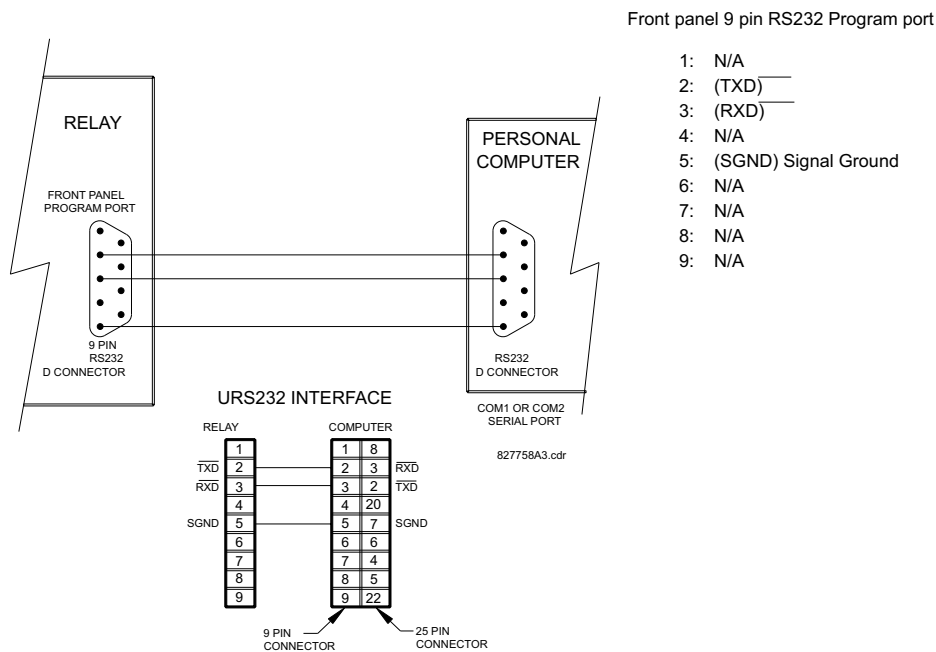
Front panel 9 pin RS232 Program port

1: N/A
2: (TXD)
3: (RXD)
4: N/A
5: (SGND) Signal Ground
6: N/A
7: N/A
8: N/A
9: N/A

RELAY

FRONT PANEL PROGRAM PORT

9 PIN RS232 D CONNECTOR

PERSONAL COMPUTER

RS232 D CONNECTOR

COM1 OR COM2 SERIAL PORT

URS232 INTERFACE

RELAY

COMPUTER

| RELAY | | COMPUTER 9 PIN | COMPUTER 25 PIN | |
|---|---|---|---|---|
| | 1 | 1 | 8 | |
| $\overline{TXD}$ | 2 | 2 | 3 | $\overline{RXD}$ |
| $\overline{RXD}$ | 3 | 3 | 2 | $\overline{TXD}$ |
| | 4 | 4 | 20 | |
| SGND | 5 | 5 | 7 | SGND |
| | 6 | 6 | 6 | |
| | 7 | 7 | 4 | |
| | 8 | 8 | 5 | |
| | 9 | 9 | 22 | |

827758A3.cdr

9 PIN CONNECTOR

25 PIN CONNECTOR